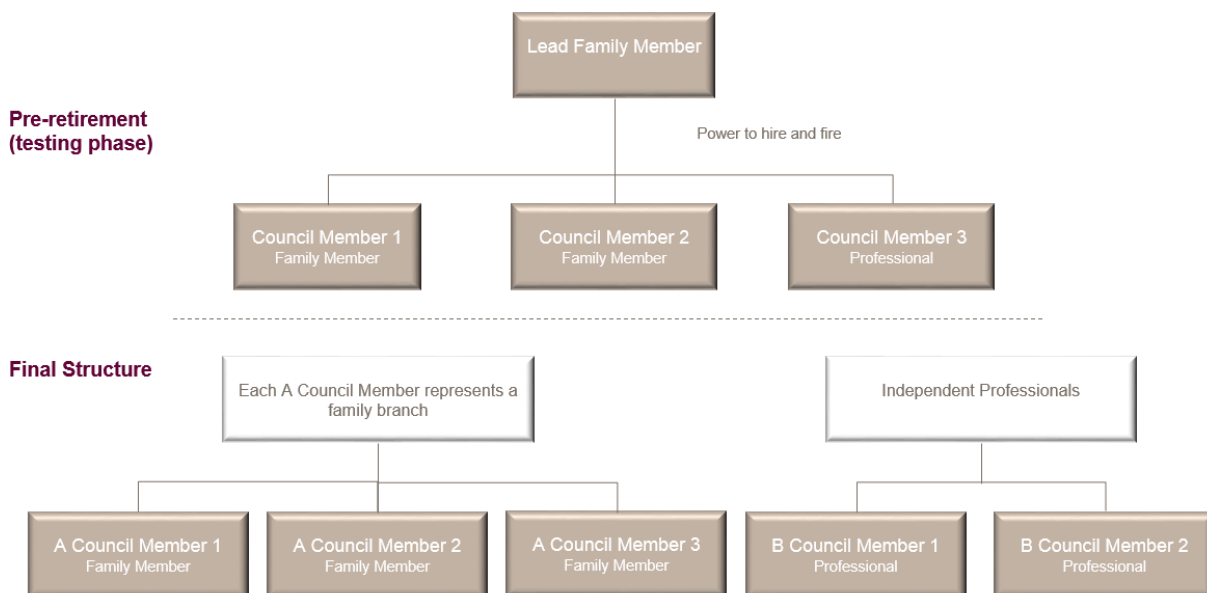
Lead Family Member

Pre-retirement (testing phase)

Power to hire and fire

Council Member 1
Family Member

Council Member 2
Family Member

Council Member 3
Professional

Final Structure

Each A Council Member represents a family branch

Independent Professionals

A Council Member 1
Family Member

A Council Member 2
Family Member

A Council Member 3
Family Member

B Council Member 1
Professional

B Council Member 2
Professional